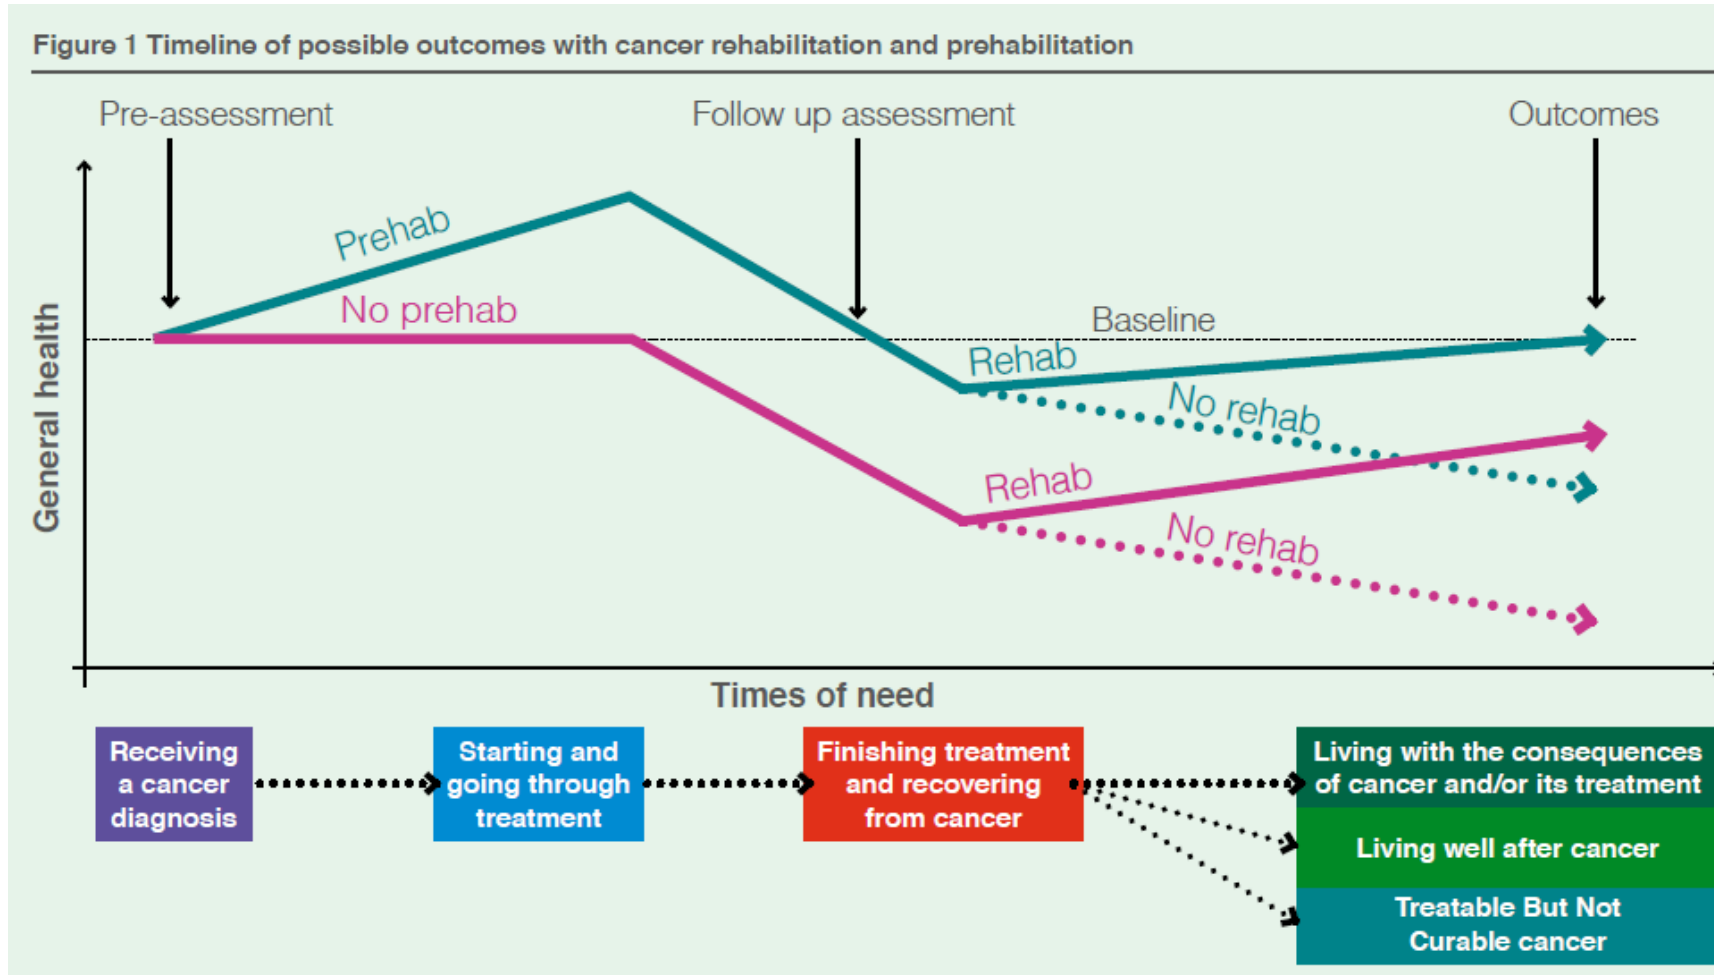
Figure 1 Timeline of possible outcomes with cancer rehabilitation and prehabilitation

Pre-assessment

Follow up assessment

Outcomes

General health

Prehab

No prehab

Baseline

Rehab

No rehab

Rehab

No rehab

Times of need

Receiving a cancer diagnosis

Starting and going through treatment

Finishing treatment and recovering from cancer

Living with the consequences of cancer and/or its treatment

Living well after cancer

Treatable But Not Curable cancer